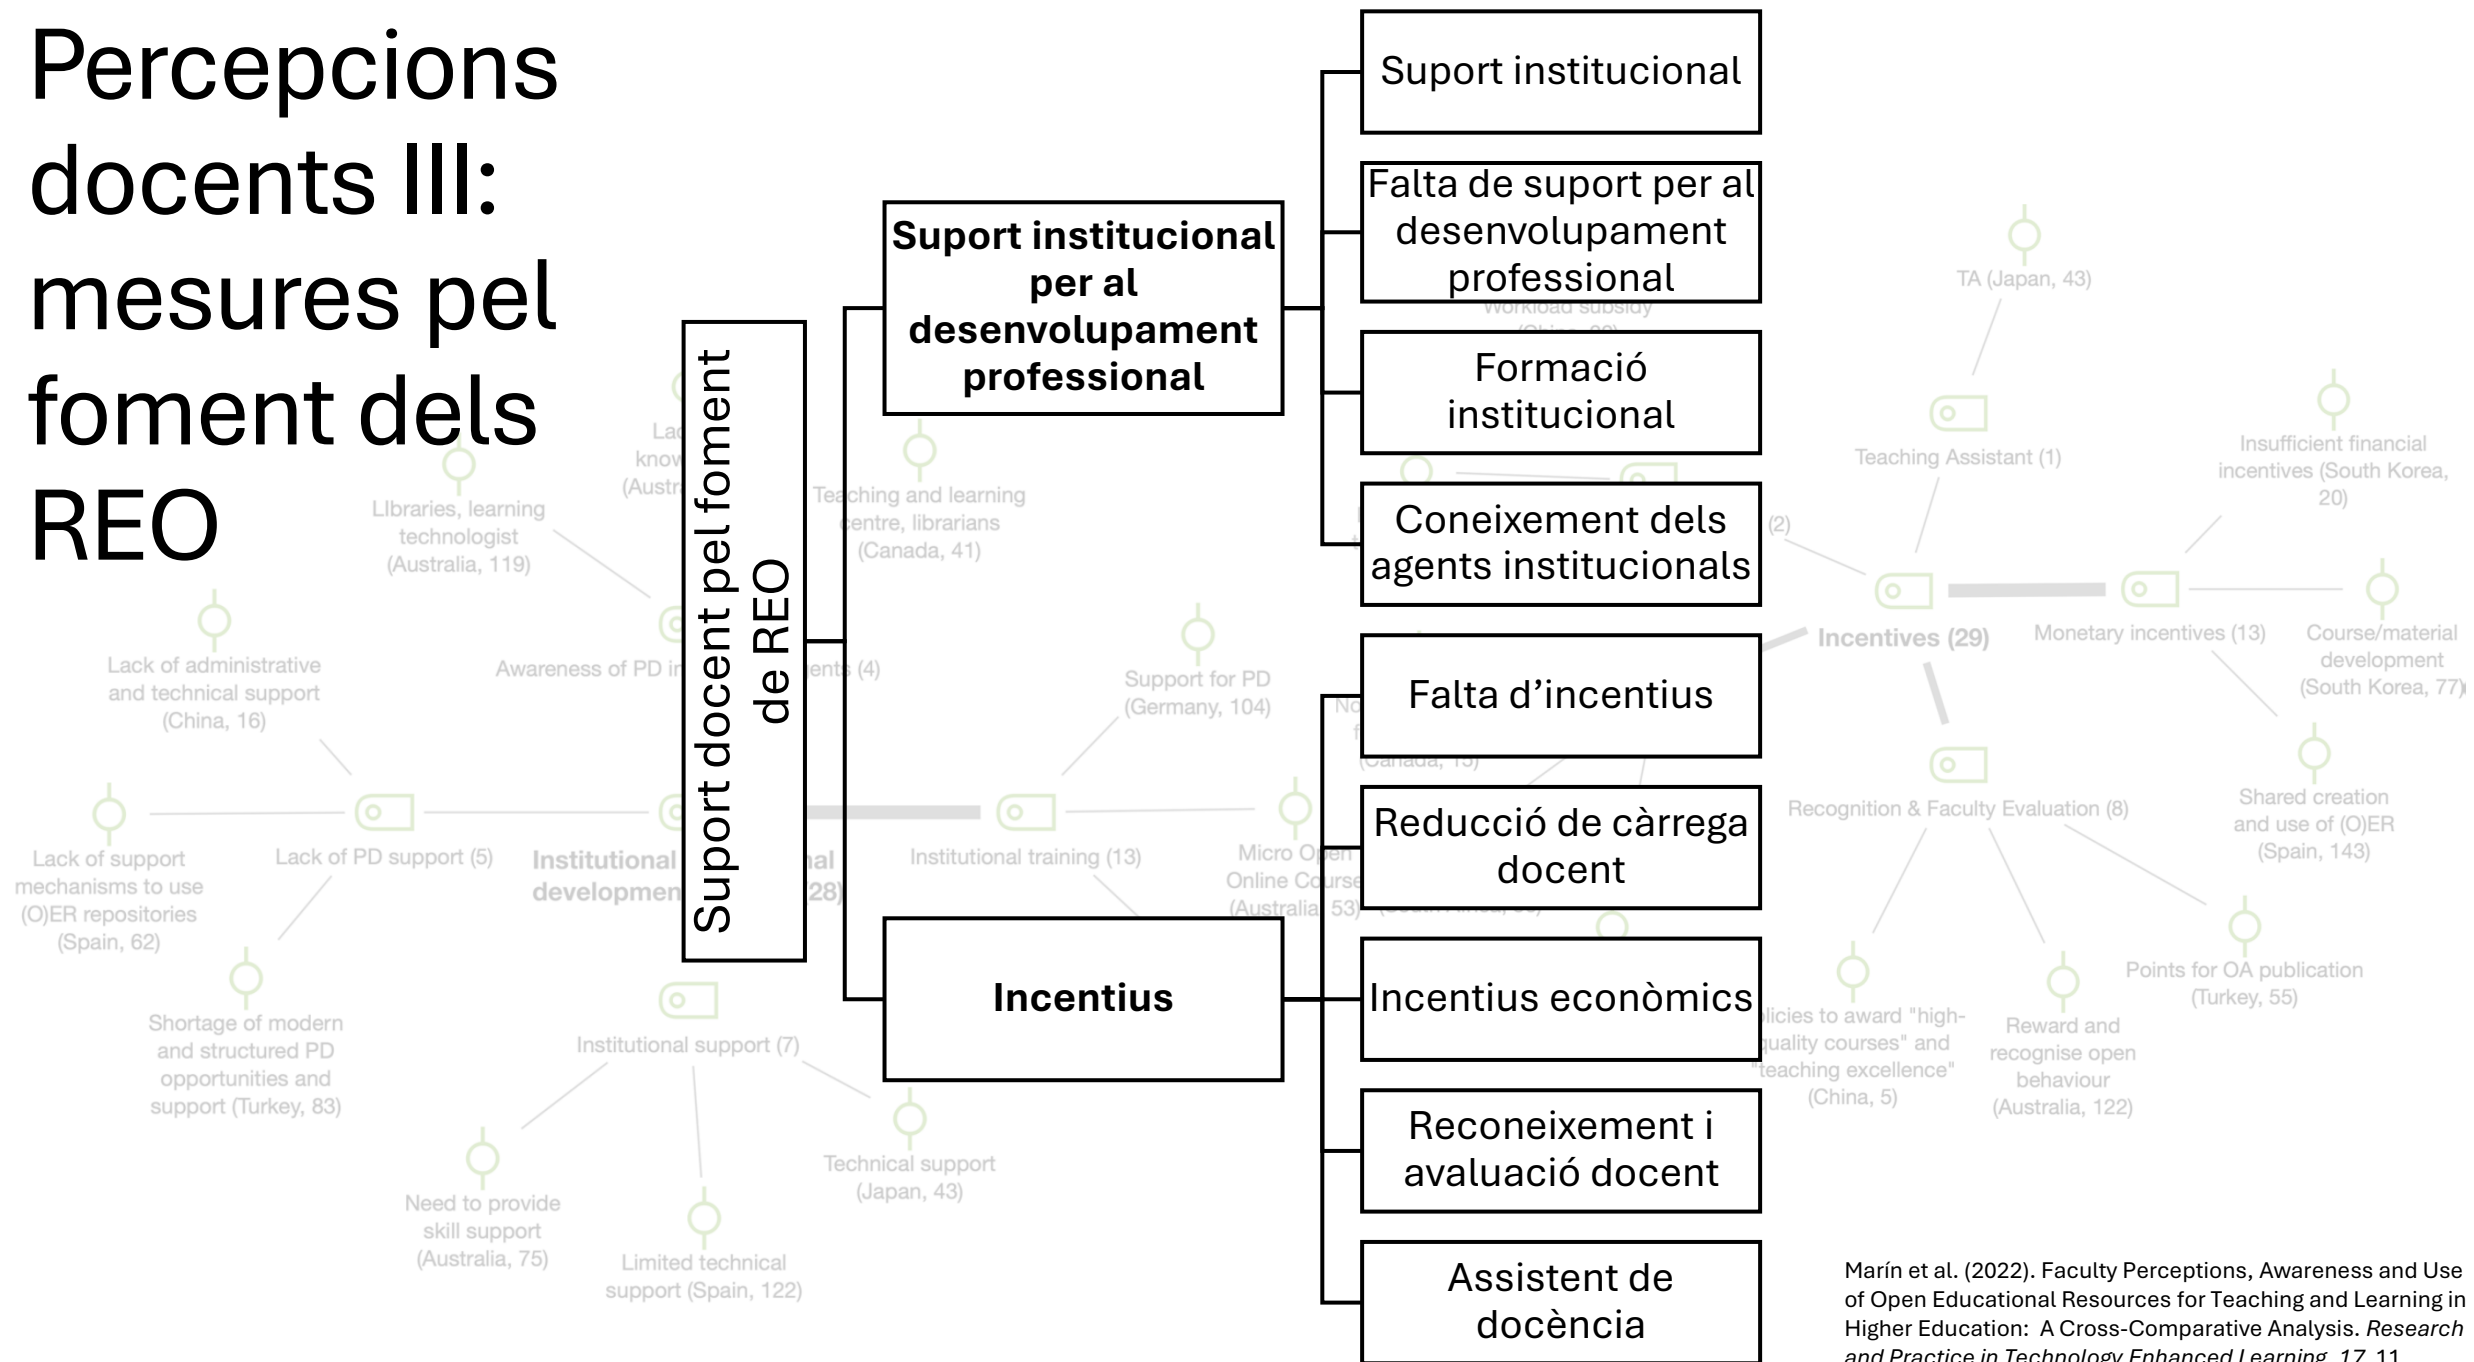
Percepcions docents III: mesures pel foment dels REO

Suport docent pel foment de REO

Suport institucional per al desenvolupament professional

Incentius

Suport institucional

Falta de suport per al desenvolupament professional

Formació institucional

Coneixement dels agents institucionals

Falta d'incentius

Reducció de càrrega docent

Incentius econòmics

Reconeixement i avaluació docent

Assistent de docència

TA (Japan, 43)

Teaching Assistant (1)

Insufficient financial incentives (South Korea, 20)

Incentives (29)

Monetary incentives (13)

Course/material development (South Korea, 77)

Shared creation and use of (O)ER (Spain, 143)

Recognition & Faculty Evaluation (8)

Points for OA publication (Turkey, 55)

Reward and recognise open behaviour (Australia, 122)

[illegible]licies to award "high-quality courses" and "teaching excellence" (China, 5)

Libraries, learning technologist (Australia, 119)

Teaching and learning centre, librarians (Canada, 41)

Lack of administrative and technical support (China, 16)

Awareness of PD i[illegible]ents (4)

Support for PD (Germany, 104)

Lack of support mechanisms to use (O)ER repositories (Spain, 62)

Lack of PD support (5)

Institutional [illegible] development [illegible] (28)

Institutional training (13)

Micro Open Online Course (Australia, 53)

Shortage of modern and structured PD opportunities and support (Turkey, 83)

Institutional support (7)

Technical support (Japan, 43)

Need to provide skill support (Australia, 75)

Limited technical support (Spain, 122)

Marín et al. (2022). Faculty Perceptions, Awareness and Use of Open Educational Resources for Teaching and Learning in Higher Education: A Cross-Comparative Analysis. Research and Practice in Technology Enhanced Learning, 17, 11